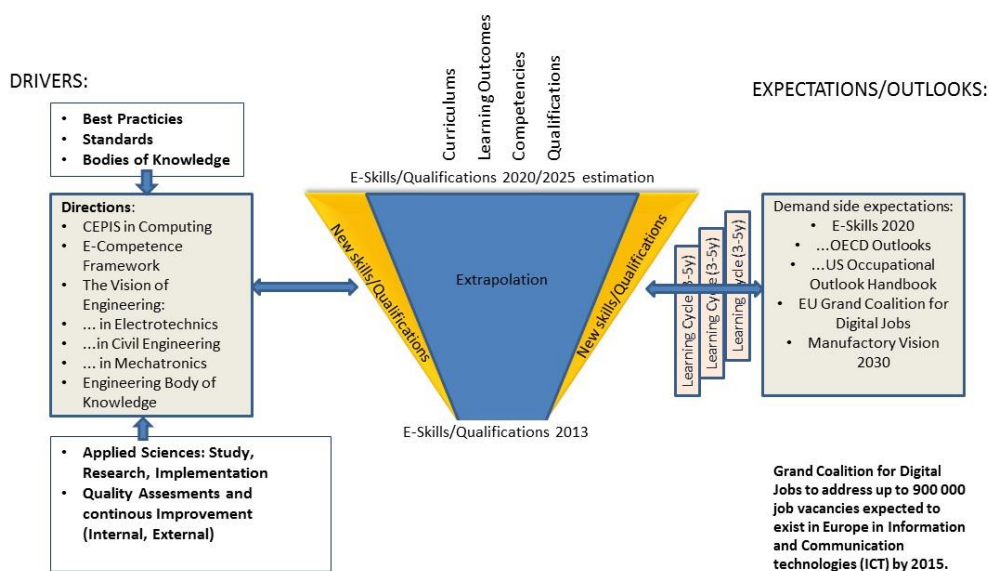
DRIVERS:

- Best Practicies
- Standards
- Bodies of Knowledge

Directions:
- CEPIS in Computing
- E-Competence Framework
- The Vision of Engineering:
- ... in Electrotechnics
- ...in Civil Engineering
- ... in Mechatronics
- Engineering Body of Knowledge

- Applied Sciences: Study, Research, Implementation
- Quality Assesments and continous Improvement (Internal, External)

Curriculums
Learning Outcomes
Competencies
Qualifications

E-Skills/Qualifications 2020/2025 estimation

New skills/Qualifications

Extrapolation

New skills/Qualifications

E-Skills/Qualifications 2013

Learning Cycle (3-5y)
Learning Cycle (3-5y)
Learning Cycle (3-5y)

EXPECTATIONS/OUTLOOKS:

Demand side expectations:
- E-Skills 2020
- ...OECD Outlooks
- ...US Occupational Outlook Handbook
- EU Grand Coalition for Digital Jobs
- Manufactory Vision 2030

Grand Coalition for Digital Jobs to address up to 900 000 job vacancies expected to exist in Europe in Information and Communication technologies (ICT) by 2015.